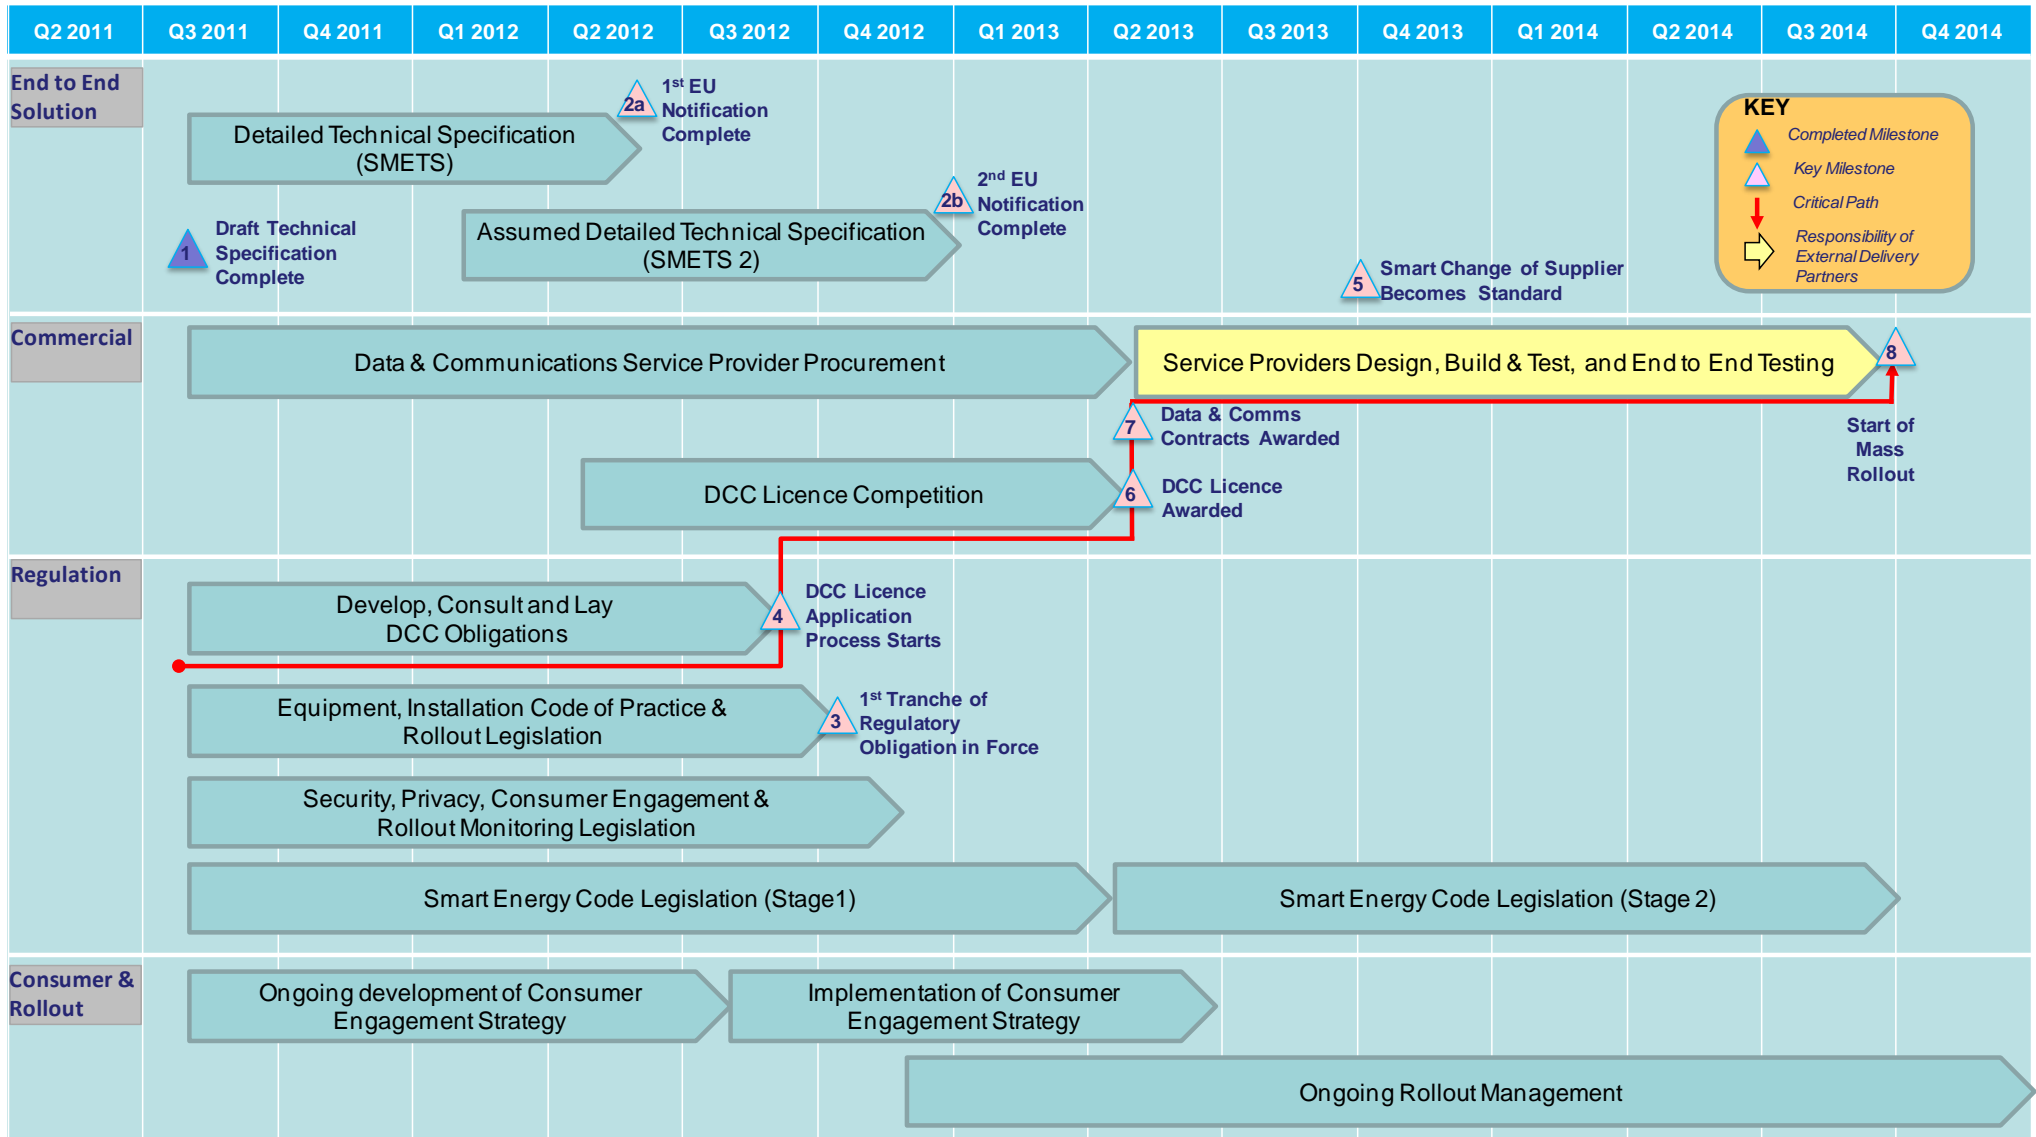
| Q2 2011 | Q3 2011 | Q4 2011 | Q1 2012 | Q2 2012 | Q3 2012 | Q4 2012 | Q1 2013 | Q2 2013 | Q3 2013 | Q4 2013 | Q1 2014 | Q2 2014 | Q3 2014 | Q4 2014 |
|---|---|---|---|---|---|---|---|---|---|---|---|---|---|---|

End to End Solution

Detailed Technical Specification (SMETS)

2a 1st EU Notification Complete

1 Draft Technical Specification Complete

Assumed Detailed Technical Specification (SMETS 2)

2b 2nd EU Notification Complete

5 Smart Change of Supplier Becomes Standard

KEY
Completed Milestone
Key Milestone
Critical Path
Responsibility of External Delivery Partners

Commercial

Data & Communications Service Provider Procurement

Service Providers Design, Build & Test, and End to End Testing

8 Start of Mass Rollout

7 Data & Comms Contracts Awarded

DCC Licence Competition

6 DCC Licence Awarded

Regulation

Develop, Consult and Lay DCC Obligations

4 DCC Licence Application Process Starts

Equipment, Installation Code of Practice & Rollout Legislation

3 1st Tranche of Regulatory Obligation in Force

Security, Privacy, Consumer Engagement & Rollout Monitoring Legislation

Smart Energy Code Legislation (Stage1)

Smart Energy Code Legislation (Stage 2)

Consumer & Rollout

Ongoing development of Consumer Engagement Strategy

Implementation of Consumer Engagement Strategy

Ongoing Rollout Management